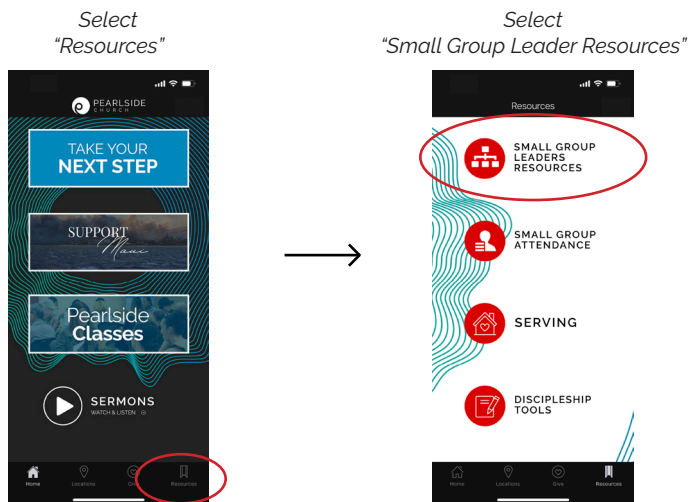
Select
"Resources"

PEARLSIDE
CHURCH

TAKE YOUR
NEXT STEP

SUPPORT
Maui

Pearlside
Classes

SERMONS
WATCH & LISTEN

Home
Locations
Give
Resources

Select
"Small Group Leader Resources"

Resources

SMALL GROUP
LEADERS
RESOURCES

SMALL GROUP
ATTENDANCE

SERVING

DISCIPLESHIP
TOOLS

Home
Locations
Give
Resources